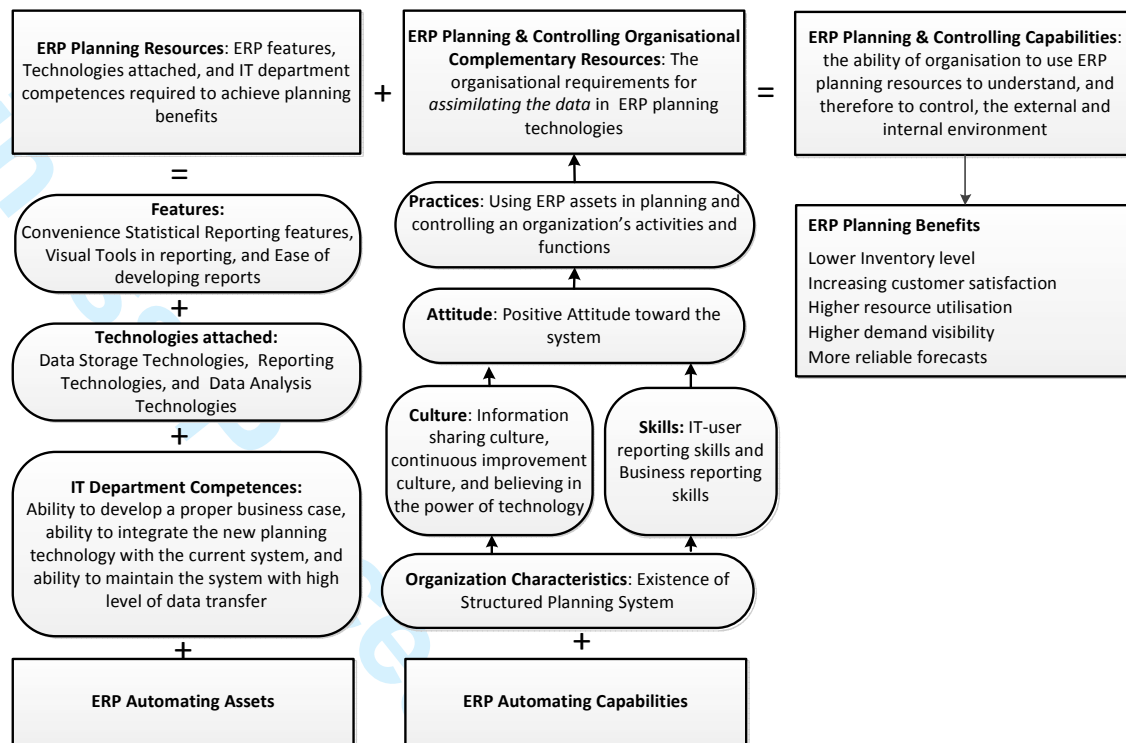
**ERP Planning Resources**: ERP features, Technologies attached, and IT department competences required to achieve planning benefits

+

**ERP Planning & Controlling Organisational Complementary Resources**: The organisational requirements for *assimilating the data* in ERP planning technologies

=

**ERP Planning & Controlling Capabilities**: the ability of organisation to use ERP planning resources to understand, and therefore to control, the external and internal environment

**ERP Planning Benefits**

Lower Inventory level
Increasing customer satisfaction
Higher resource utilisation
Higher demand visibility
More reliable forecasts

=

**Features:** Convenience Statistical Reporting features, Visual Tools in reporting, and Ease of developing reports

+

**Technologies attached:** Data Storage Technologies, Reporting Technologies, and Data Analysis Technologies

+

**IT Department Competences:** Ability to develop a proper business case, ability to integrate the new planning technology with the current system, and ability to maintain the system with high level of data transfer

+

**ERP Automating Assets**

**Practices**: Using ERP assets in planning and controlling an organization's activities and functions

**Attitude**: Positive Attitude toward the system

**Culture**: Information sharing culture, continuous improvement culture, and believing in the power of technology

**Skills:** IT-user reporting skills and Business reporting skills

**Organization Characteristics**: Existence of Structured Planning System

+

**ERP Automating Capabilities**